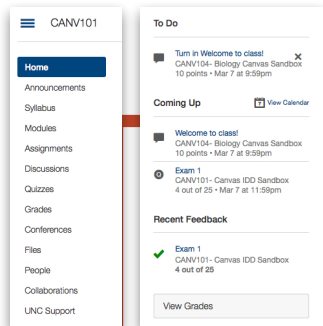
CANV101

Home
Announcements
Syllabus
Modules
Assignments
Discussions
Quizzes
Grades
Conferences
Files
People
Collaborations
UNC Support

To Do

Turn in Welcome to class!
CANV104- Biology Canvas Sandbox
10 points • Mar 7 at 9:59pm
×

Coming Up
View Calendar

Welcome to class!
CANV104- Biology Canvas Sandbox
10 points • Mar 7 at 9:59pm

Exam 1
CANV101- Canvas IDD Sandbox
4 out of 25 • Mar 7 at 11:59pm

Recent Feedback

Exam 1
CANV101- Canvas IDD Sandbox
4 out of 25

View Grades